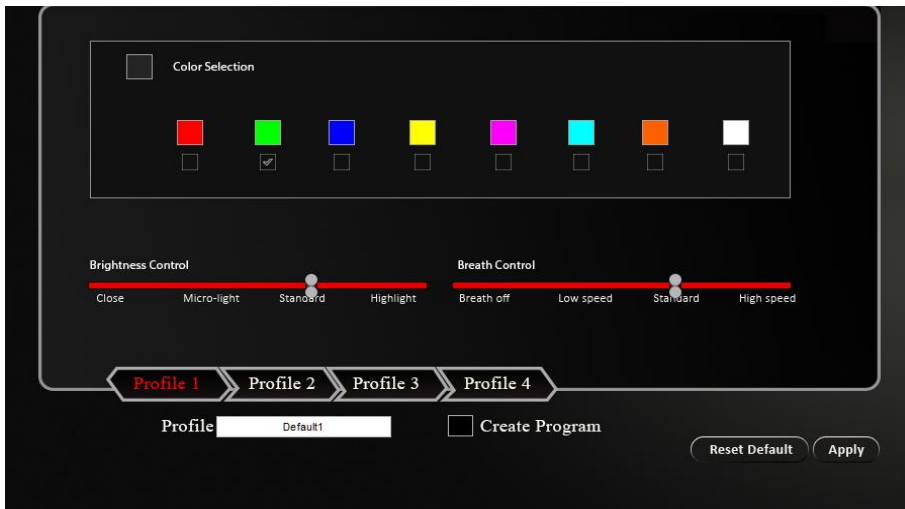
Color Selection

Brightness Control

Close Micro-light Standard Highlight

Breath Control

Breath off Low speed Standard High speed

Profile 1 Profile 2 Profile 3 Profile 4

Profile Default1

Create Program

Reset Default Apply